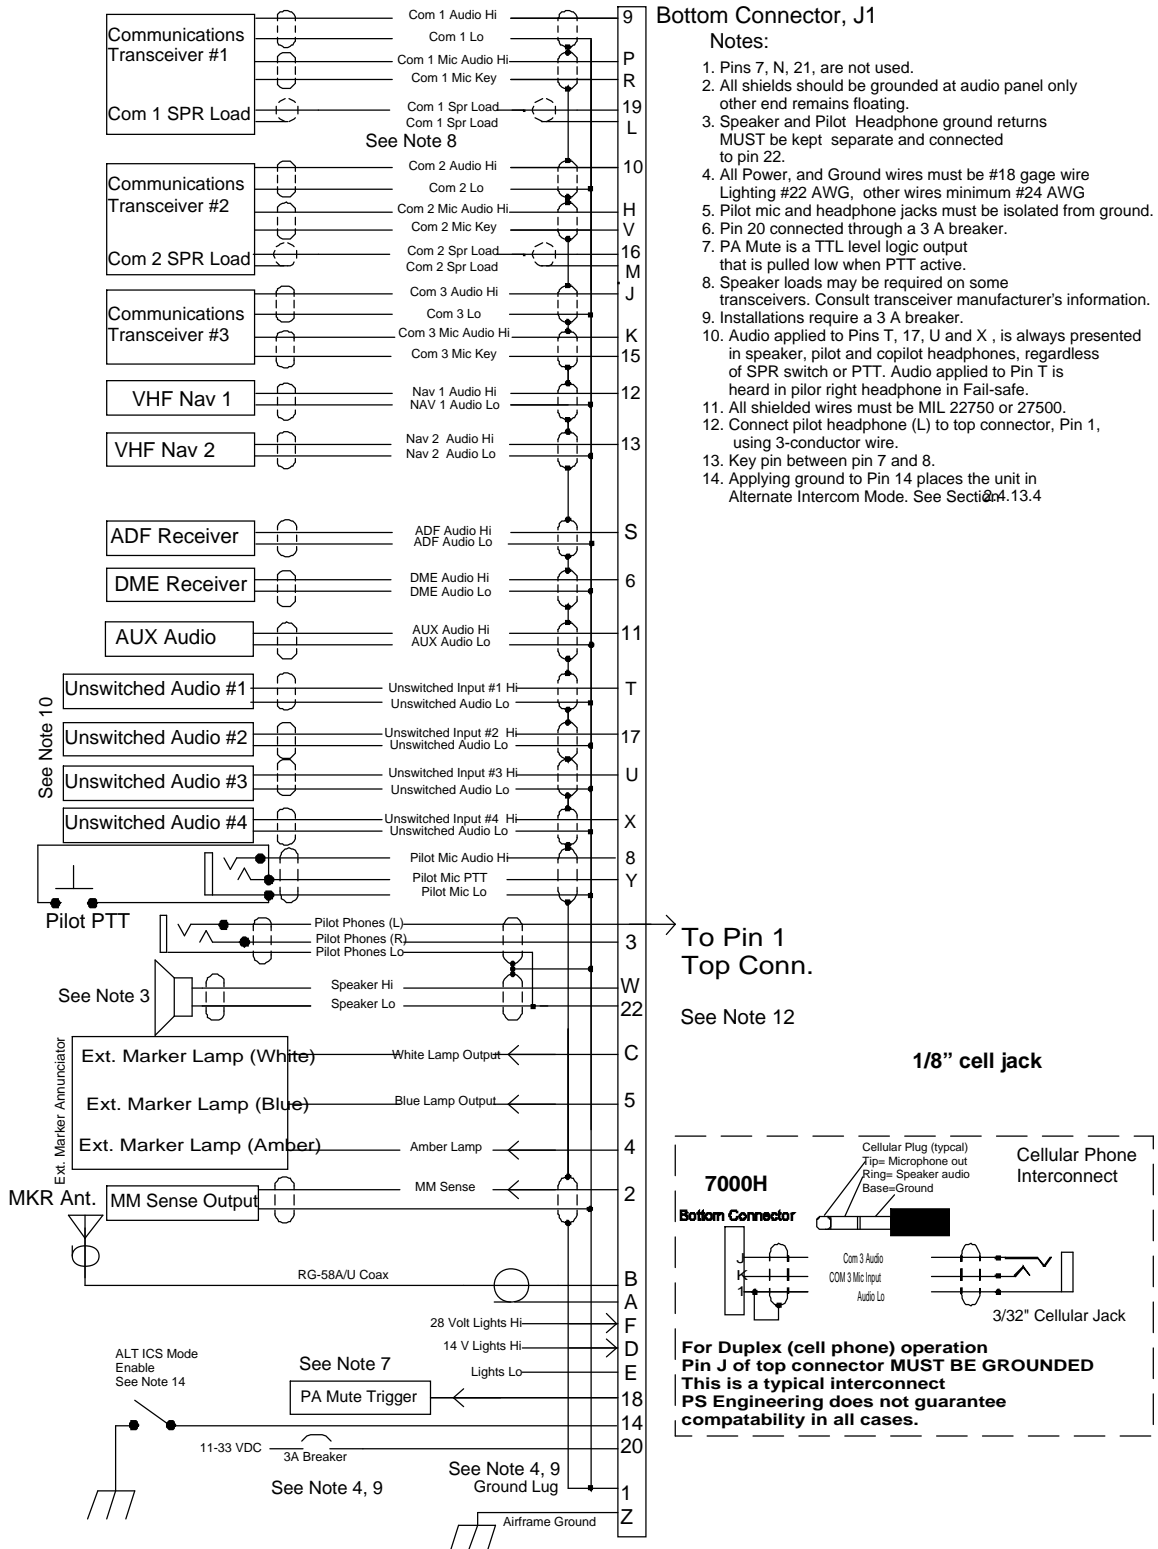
Bottom Connector, J1

Notes:

1. Pins 7, N, 21, are not used.
2. All shields should be grounded at audio panel only other end remains floating.
3. Speaker and Pilot Headphone ground returns MUST be kept separate and connected to pin 22.
4. All Power, and Ground wires must be #18 gage wire Lighting #22 AWG, other wires minimum #24 AWG
5. Pilot mic and headphone jacks must be isolated from ground.
6. Pin 20 connected through a 3 A breaker.
7. PA Mute is a TTL level logic output that is pulled low when PTT active.
8. Speaker loads may be required on some transceivers. Consult transceiver manufacturer's information.
9. Installations require a 3 A breaker.
10. Audio applied to Pins T, 17, U and X , is always presented in speaker, pilot and copilot headphones, regardless of SPR switch or PTT. Audio applied to Pin T is heard in pilor right headphone in Fail-safe.
11. All shielded wires must be MIL 22750 or 27500.
12. Connect pilot headphone (L) to top connector, Pin 1, using 3-conductor wire.
13. Key pin between pin 7 and 8.
14. Applying ground to Pin 14 places the unit in Alternate Intercom Mode. See Section 2.4.13.4

Communications Transceiver #1
Com 1 SPR Load
Com 1 Audio Hi
Com 1 Lo
Com 1 Mic Audio Hi
Com 1 Mic Key
Com 1 Spr Load
Com 1 Spr Load
See Note 8
9
P
R
19
L

Communications Transceiver #2
Com 2 SPR Load
Com 2 Audio Hi
Com 2 Lo
Com 2 Mic Audio Hi
Com 2 Mic Key
Com 2 Spr Load
Com 2 Spr Load
10
H
V
16
M

Communications Transceiver #3
Com 3 Audio Hi
Com 3 Lo
Com 3 Mic Audio Hi
Com 3 Mic Key
J
K
15

VHF Nav 1
Nav 1 Audio Hi
NAV 1 Audio Lo
12

VHF Nav 2
Nav 2 Audio Hi
Nav 2 Audio Lo
13

ADF Receiver
ADF Audio Hi
ADF Audio Lo
S

DME Receiver
DME Audio Hi
DME Audio Lo
6

AUX Audio
AUX Audio Hi
AUX Audio Lo
11

See Note 10
Unswitched Audio #1
Unswitched Input #1 Hi
Unswitched Audio Lo
T
Unswitched Audio #2
Unswitched Input #2 Hi
Unswitched Audio Lo
17
Unswitched Audio #3
Unswitched Input #3 Hi
Unswitched Audio Lo
U
Unswitched Audio #4
Unswitched Input #4 Hi
Unswitched Audio Lo
X

Pilot Mic Audio Hi
Pilot Mic PTT
Pilot Mic Lo
8
Y
Pilot PTT

Pilot Phones (L)
Pilot Phones (R)
Pilot Phones Lo
3
To Pin 1 Top Conn.

See Note 3
Speaker Hi
Speaker Lo
W
22
See Note 12

Ext. Marker Annunciator
Ext. Marker Lamp (White)
White Lamp Output
C
Ext. Marker Lamp (Blue)
Blue Lamp Output
5
Ext. Marker Lamp (Amber)
Amber Lamp
4

1/8" cell jack

MKR Ant.
MM Sense Output
MM Sense
2
RG-58A/U Coax
B
A
28 Volt Lights Hi
F
14 V Lights Hi
D
Lights Lo
E
ALT ICS Mode Enable See Note 14
See Note 7
PA Mute Trigger
18
14
11-33 VDC
3A Breaker
20
See Note 4, 9
Ground Lug
1
See Note 4, 9
Airframe Ground
Z

7000H
Bottom Connector
Cellular Plug (typcal)
Tip= Microphone out
Ring= Speaker audio
Base=Ground
Cellular Phone Interconnect
J
K
1
Com 3 Audio
COM 3 Mic Input
Audio Lo
3/32" Cellular Jack

For Duplex (cell phone) operation
Pin J of top connector MUST BE GROUNDED
This is a typical interconnect
PS Engineering does not guarantee compatability in all cases.